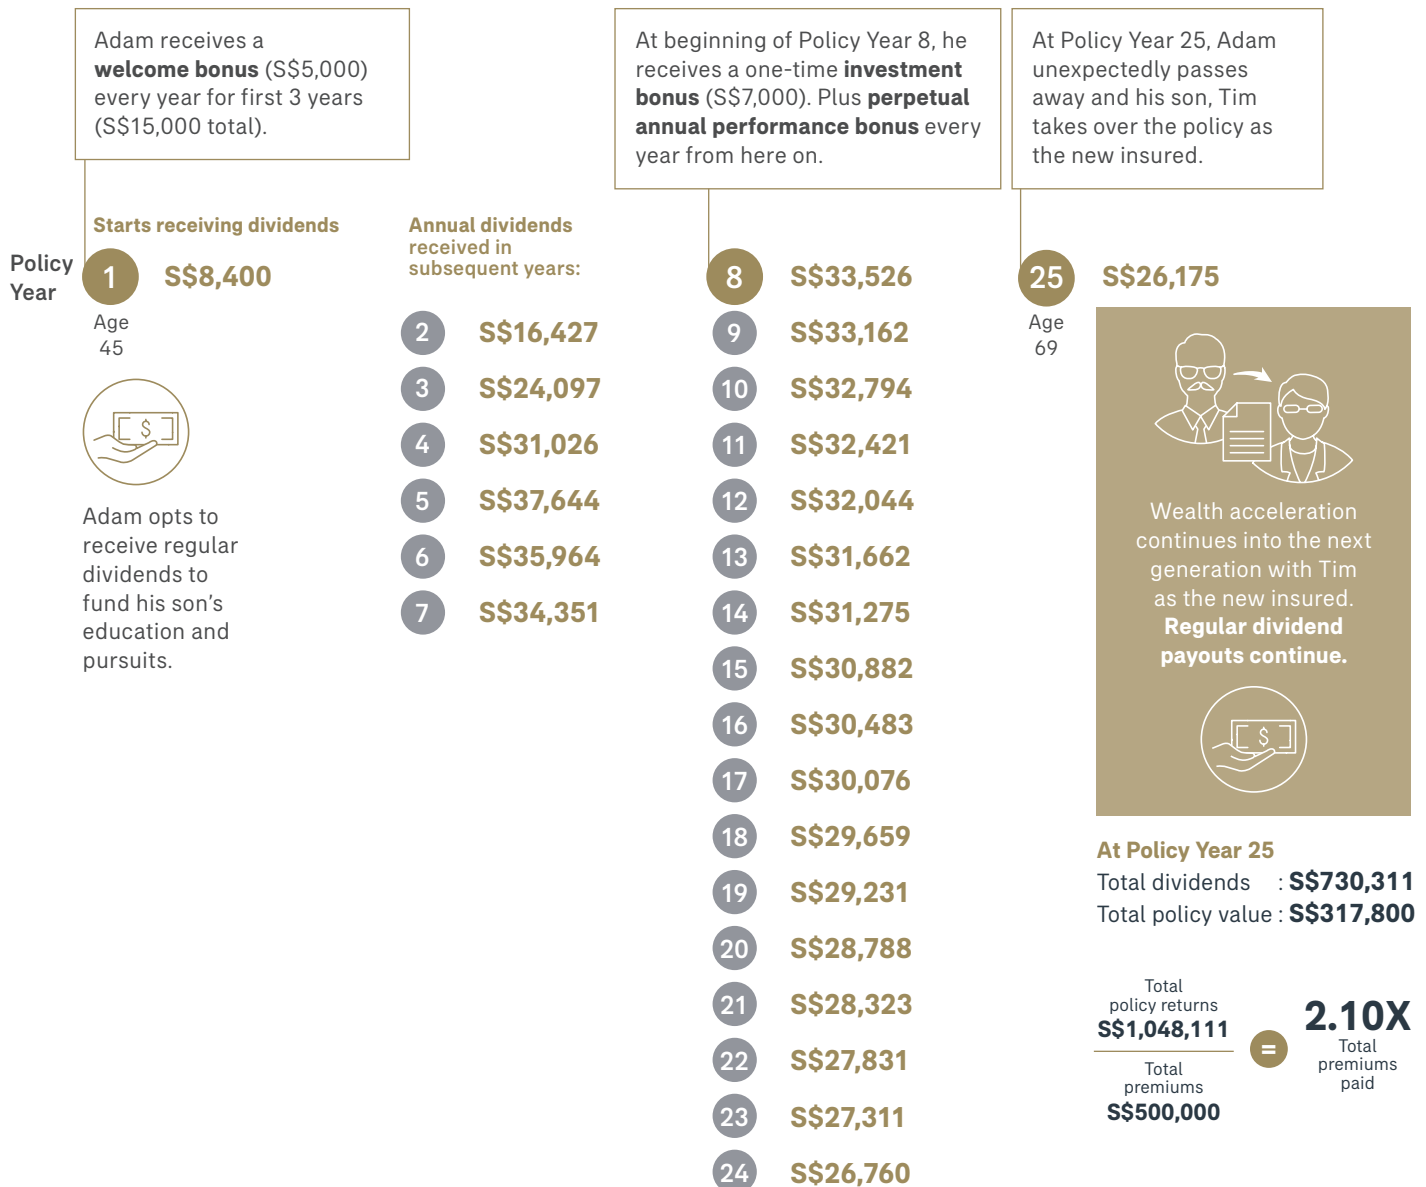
Adam receives a **welcome bonus** (S$5,000) every year for first 3 years (S$15,000 total).

At beginning of Policy Year 8, he receives a one-time **investment bonus** (S$7,000). Plus **perpetual annual performance bonus** every year from here on.

At Policy Year 25, Adam unexpectedly passes away and his son, Tim takes over the policy as the new insured.

Starts receiving dividends

Policy Year

1 S$8,400

Age 45

Adam opts to receive regular dividends to fund his son's education and pursuits.

Annual dividends received in subsequent years:

2 S$16,427
3 S$24,097
4 S$31,026
5 S$37,644
6 S$35,964
7 S$34,351

8 S$33,526
9 S$33,162
10 S$32,794
11 S$32,421
12 S$32,044
13 S$31,662
14 S$31,275
15 S$30,882
16 S$30,483
17 S$30,076
18 S$29,659
19 S$29,231
20 S$28,788
21 S$28,323
22 S$27,831
23 S$27,311
24 S$26,760

25 S$26,175

Age 69

Wealth acceleration continues into the next generation with Tim as the new insured. **Regular dividend payouts continue.**

At Policy Year 25
Total dividends : S$730,311
Total policy value : S$317,800

$\frac{\text{Total policy returns S\$1,048,111}}{\text{Total premiums S\$500,000}}$ = 2.10X Total premiums paid